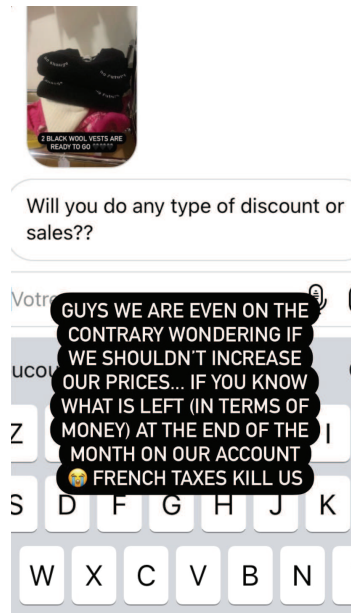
2 BLACK WOOL VESTS ARE READY TO GO

Will you do any type of discount or sales??

Votre

GUYS WE ARE EVEN ON THE CONTRARY WONDERING IF WE SHOULDN'T INCREASE OUR PRICES... IF YOU KNOW WHAT IS LEFT (IN TERMS OF MONEY) AT THE END OF THE MONTH ON OUR ACCOUNT 😭 FRENCH TAXES KILL US

ucou

Z I

S D F G H J K

W X C V B N